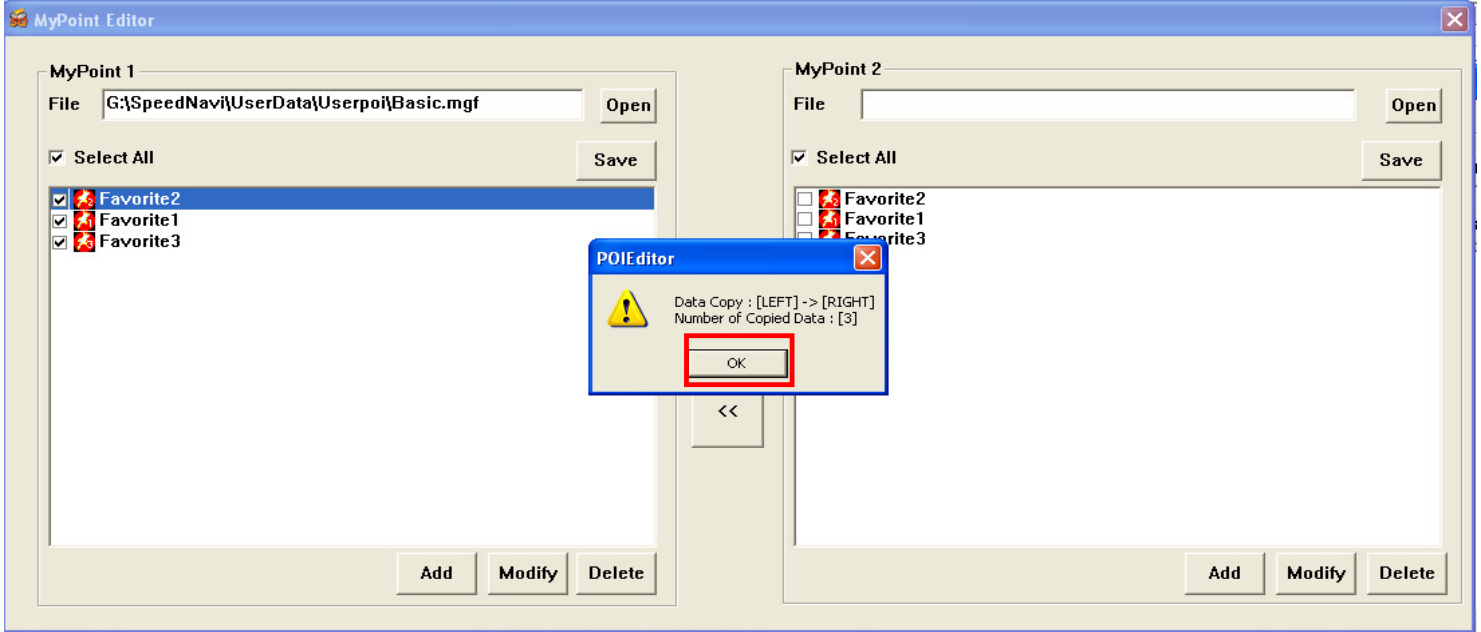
MyPoint Editor

MyPoint 1

File G:\SpeedNavi\UserData\Userpoi\Basic.mgf Open

Select All Save

Favorite2
Favorite1
Favorite3

Add Modify Delete

<<

MyPoint 2

File Open

Select All Save

Favorite2
Favorite1
Favorite3

Add Modify Delete

POIEditor

Data Copy : [LEFT] -> [RIGHT]
Number of Copied Data : [3]

OK